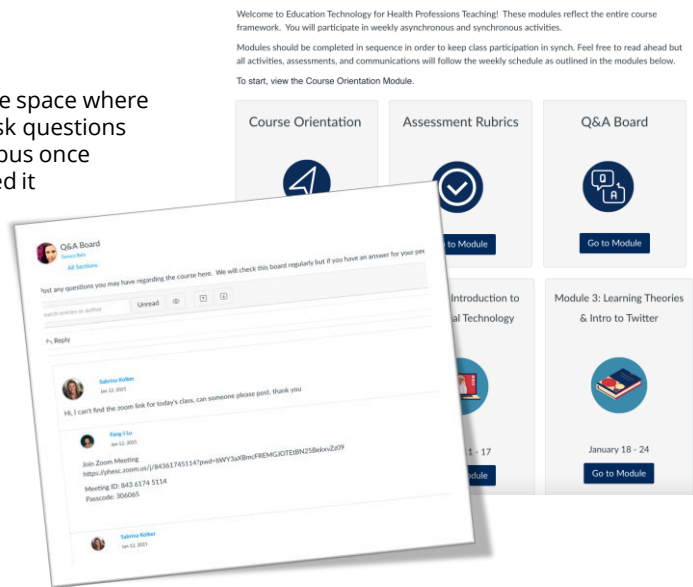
e space where
sk questions
ous once
ed it

Welcome to Education Technology for Health Professions Teaching! These modules reflect the entire course framework. You will participate in weekly asynchronous and synchronous activities.

Modules should be completed in sequence in order to keep class participation in synch. Feel free to read ahead but all activities, assessments, and communications will follow the weekly schedule as outlined in the modules below.

To start, view the Course Orientation Module.

Course Orientation

Assessment Rubrics

Q&A Board

Go to Module

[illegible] Introduction to
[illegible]al Technology

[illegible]1 - 17

Module 3: Learning Theories & Intro to Twitter

January 18 - 24

Go to Module

Q&A Board
Tamra Betz
All Sections

Post any questions you may have regarding the course here. We will check this board regularly but if you have an answer for your pe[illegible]

Search entries or author

Unread

Reply

Sabrina Kolker
Jan 12, 2021

Hi, I can't find the zoom link for today's class, can someone please post, thank you

Fang Li Lo
Jan 12, 2021

Join Zoom Meeting
https://ybesc.zoom.us/j/84361745114?pwd=bWY3aXBmcFREMGJOTEtBN25BekxvZz09

Meeting ID: 843 6174 5114
Passcode: 306065

Sabrina Kolker
Jan 12, 2021